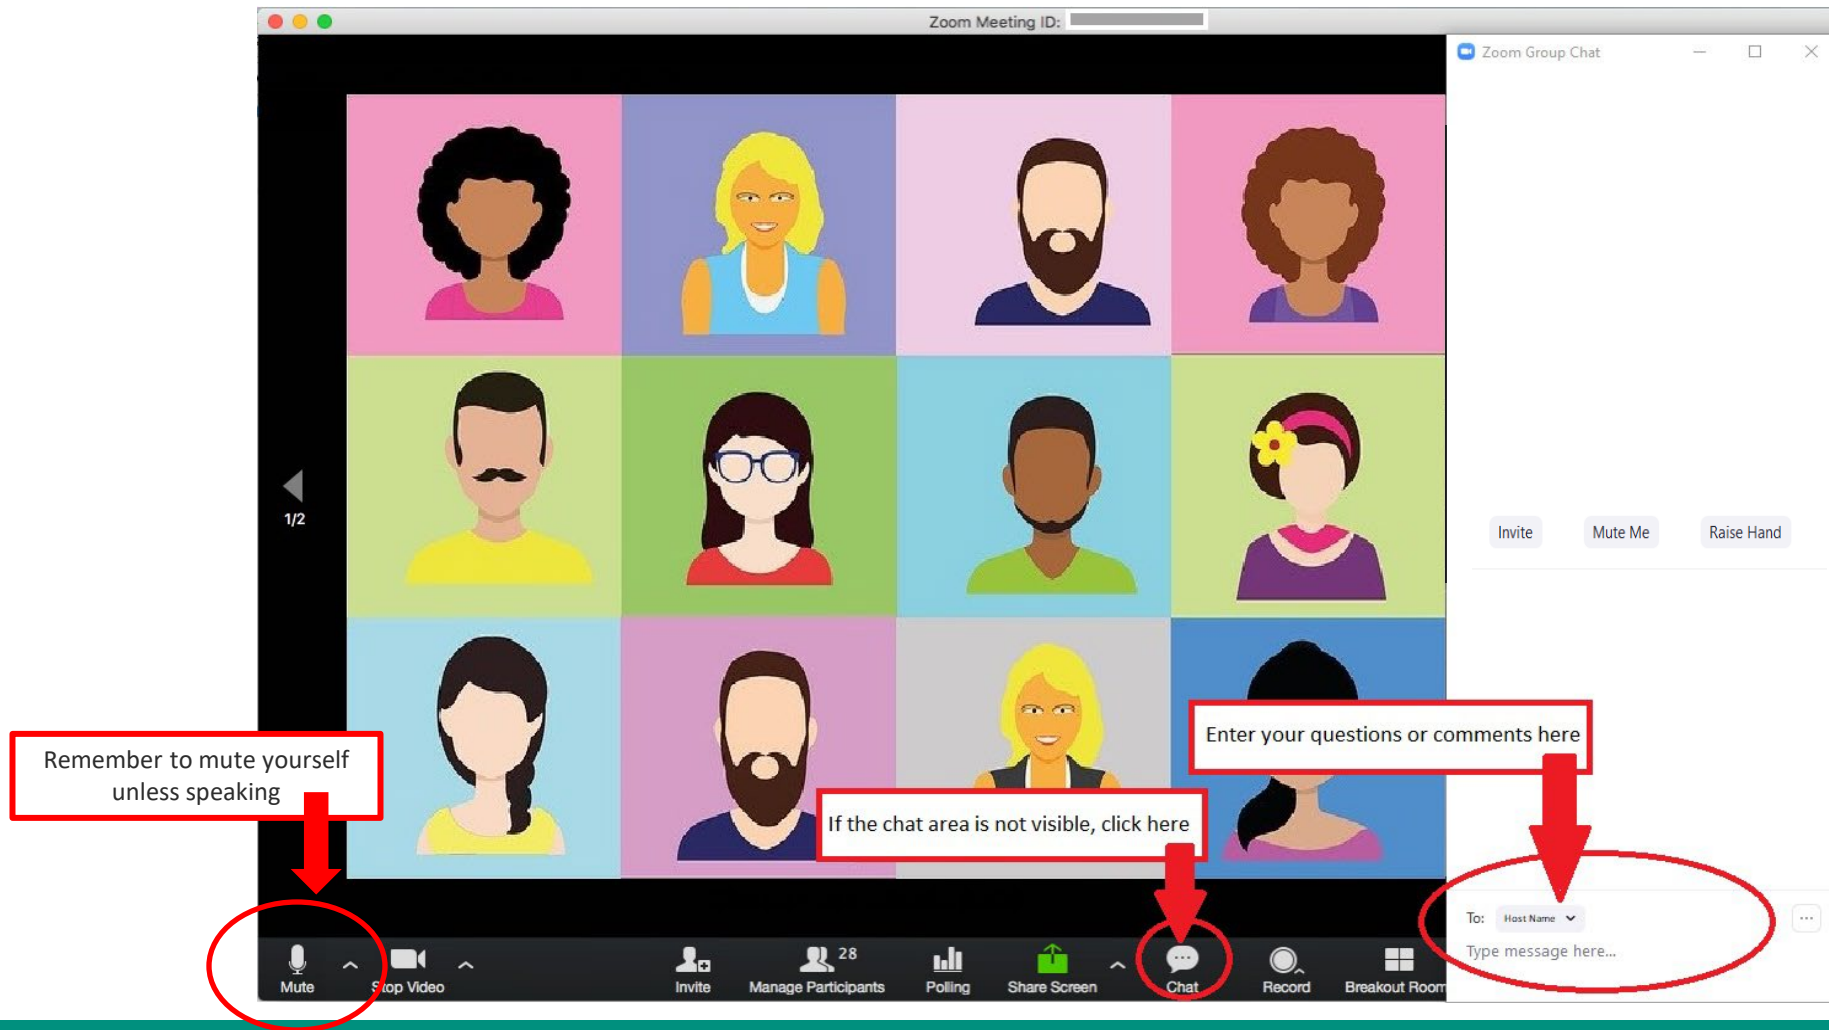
Zoom Meeting ID:

Zoom Group Chat

1/2

Invite

Mute Me

Raise Hand

Remember to mute yourself unless speaking

Enter your questions or comments here

If the chat area is not visible, click here

To: Host Name

Type message here...

Mute

Stop Video

Invite

28

Manage Participants

Polling

Share Screen

Chat

Record

Breakout Room